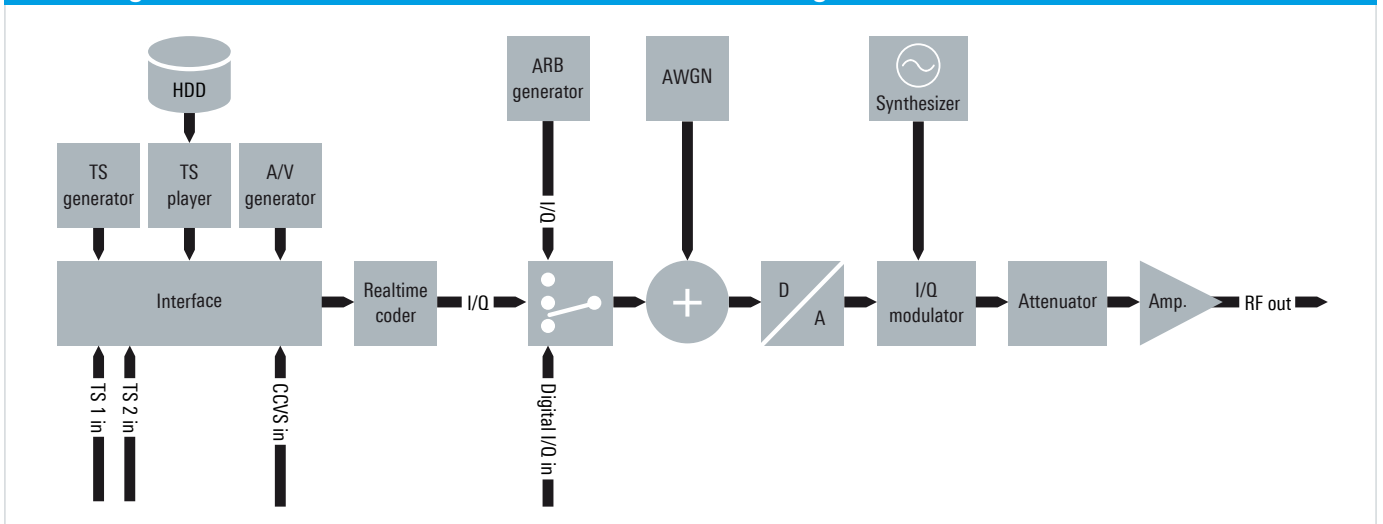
HDD

TS generator

TS player

A/V generator

Interface

TS 1 in

TS 2 in

CCVS in

Realtime coder

I/Q

ARB generator

I/Q

Digital I/Q in

AWGN

+

D

A

Synthesizer

I/Q modulator

Attenuator

Amp.

RF out